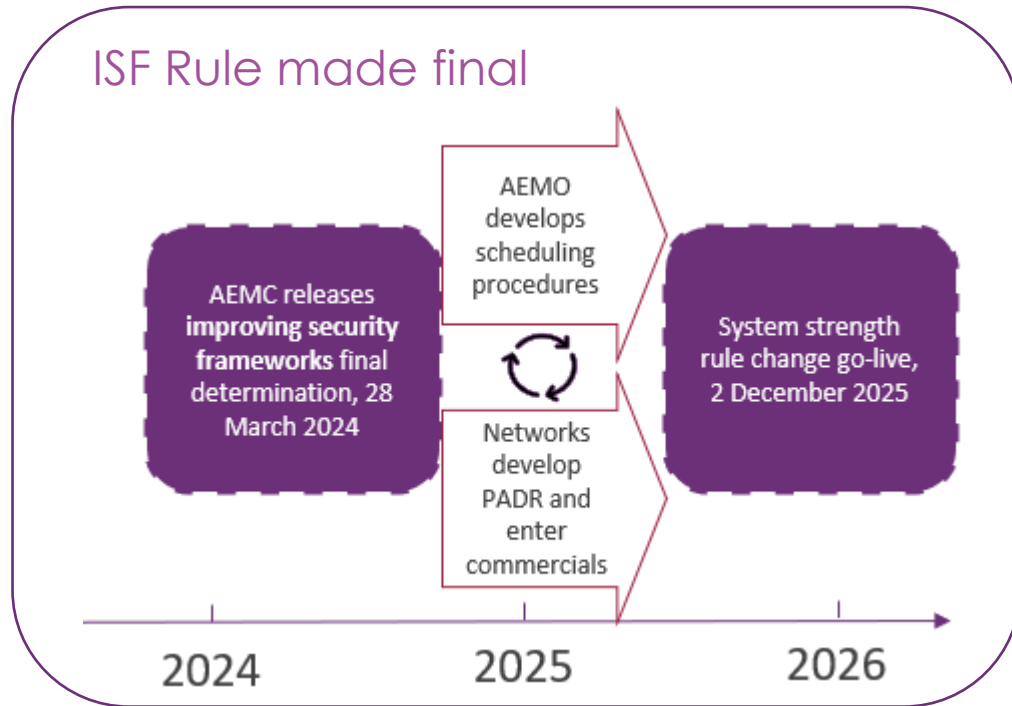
ISF Rule made final

AEMC releases **improving security frameworks** final determination, 28 March 2024

AEMO develops scheduling procedures

Networks develop PADR and enter commercials

System strength rule change go-live, 2 December 2025

2024

2025

2026